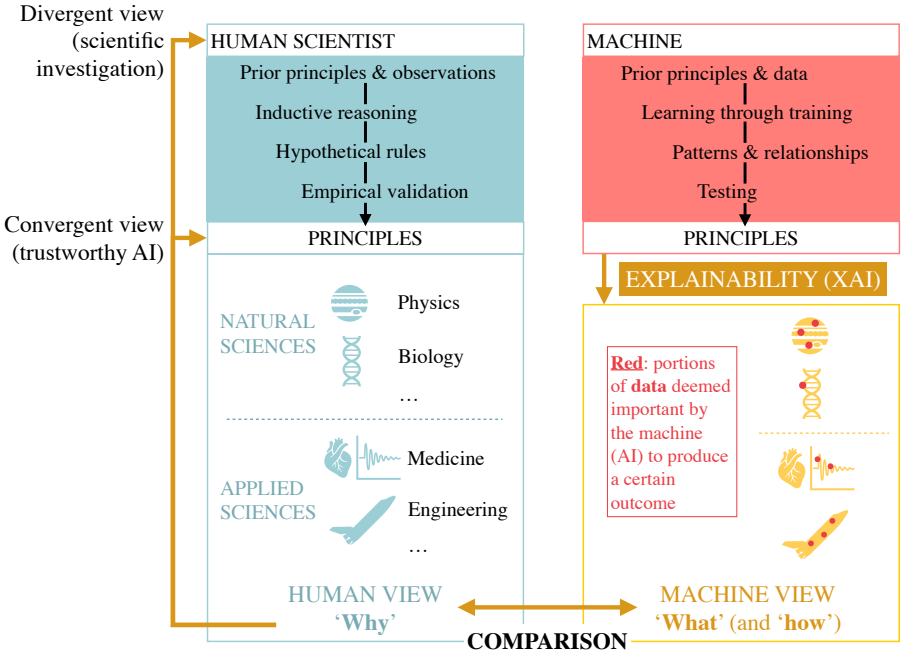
Divergent view (scientific investigation)

Convergent view (trustworthy AI)

HUMAN SCIENTIST

Prior principles & observations

Inductive reasoning

Hypothetical rules

Empirical validation

PRINCIPLES

NATURAL SCIENCES

Physics

Biology

…

APPLIED SCIENCES

Medicine

Engineering

…

HUMAN VIEW
'Why'

MACHINE

Prior principles & data

Learning through training

Patterns & relationships

Testing

PRINCIPLES

EXPLAINABILITY (XAI)

Red: portions of data deemed important by the machine (AI) to produce a certain outcome

MACHINE VIEW
'What' (and 'how')

COMPARISON